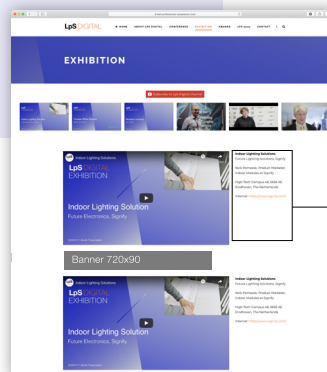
LpS DIGITAL

HOME ABOUT LPS DIGITAL CONFERENCE EXHIBITION AWARDS LED news CONTACT

EXHIBITION

Subscribe to LpS Digital Channel

Indoor Lighting Solutions

LpS DIGITAL EXHIBITION

Indoor Lighting Solution

Future Electronics, Signify

Indoor Lighting Solutions
Future Lighting Solutions, Signify

Niek Romkens, Product Marketer, Indoor Modules at Signify

High Tech Campus 48 5656 AE Eindhoven, The Netherlands

Internet: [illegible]

Banner 720x90

Indoor Lighting Solutions

LpS DIGITAL EXHIBITION

Indoor Lighting Solution

Future Electronics, Signify

Indoor Lighting Solutions
Future Lighting Solutions, Signify

Niek Romkens, Product Marketer, Indoor Modules at Signify

High Tech Campus 48 5656 AE Eindhoven, The Netherlands

Internet: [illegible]